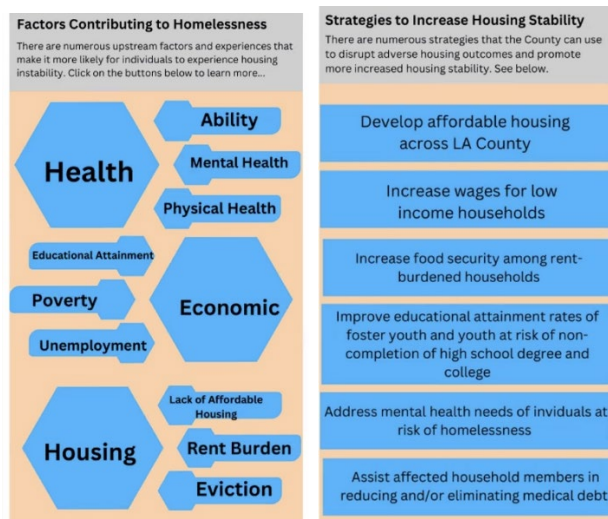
Factors Contributing to Homelessness

There are numerous upstream factors and experiences that make it more likely for individuals to experience housing instability. Click on the buttons below to learn more...

Health

Ability

Mental Health

Physical Health

Educational Attainment

Poverty

Unemployment

Economic

Housing

Lack of Affordable Housing

Rent Burden

Eviction

Strategies to Increase Housing Stability

There are numerous strategies that the County can use to disrupt adverse housing outcomes and promote more increased housing stability. See below.

Develop affordable housing across LA County

Increase wages for low income households

Increase food security among rent-burdened households

Improve educational attainment rates of foster youth and youth at risk of non-completion of high school degree and college

Address mental health needs of inviduals at risk of homelessness

Assist affected household members in reducing and/or eliminating medical debt